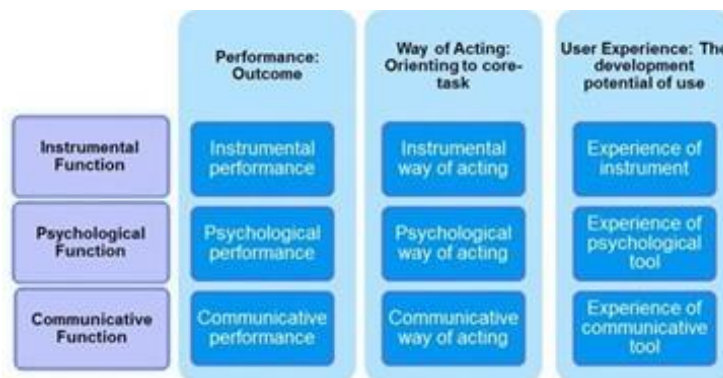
| | Performance: Outcome | Way of Acting: Orienting to core-task | User Experience: The development potential of use |
|---|---|---|---|
| Instrumental Function | Instrumental performance | Instrumental way of acting | Experience of instrument |
| Psychological Function | Psychological performance | Psychological way of acting | Experience of psychological tool |
| Communicative Function | Communicative performance | Communicative way of acting | Experience of communicative tool |